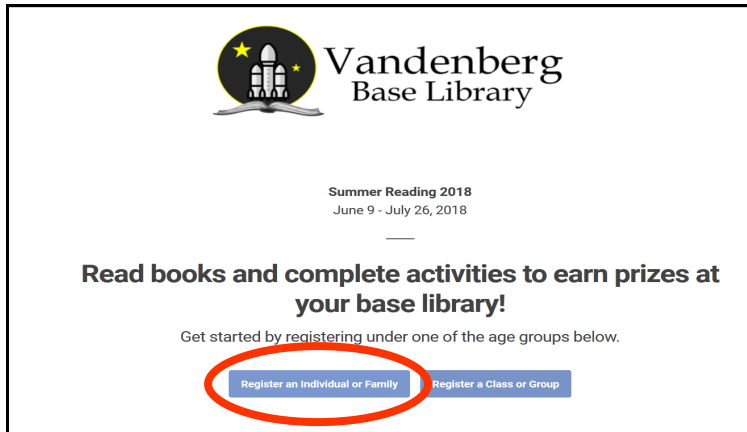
Vandenberg
Base Library

Summer Reading 2018
June 9 - July 26, 2018

Read books and complete activities to earn prizes at your base library!

Get started by registering under one of the age groups below.

Register an Individual or Family

Register a Class or Group